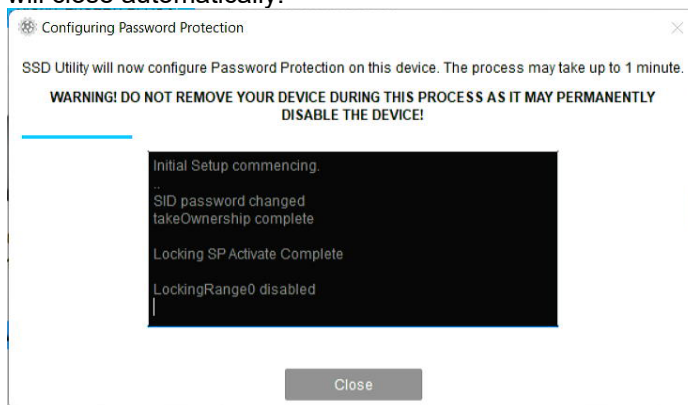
will close automatically.

Configuring Password Protection

SSD Utility will now configure Password Protection on this device. The process may take up to 1 minute.

WARNING! DO NOT REMOVE YOUR DEVICE DURING THIS PROCESS AS IT MAY PERMANENTLY DISABLE THE DEVICE!

Initial Setup commencing.
..
SID password changed
takeOwnership complete

Locking SP Activate Complete

LockingRange0 disabled

Close